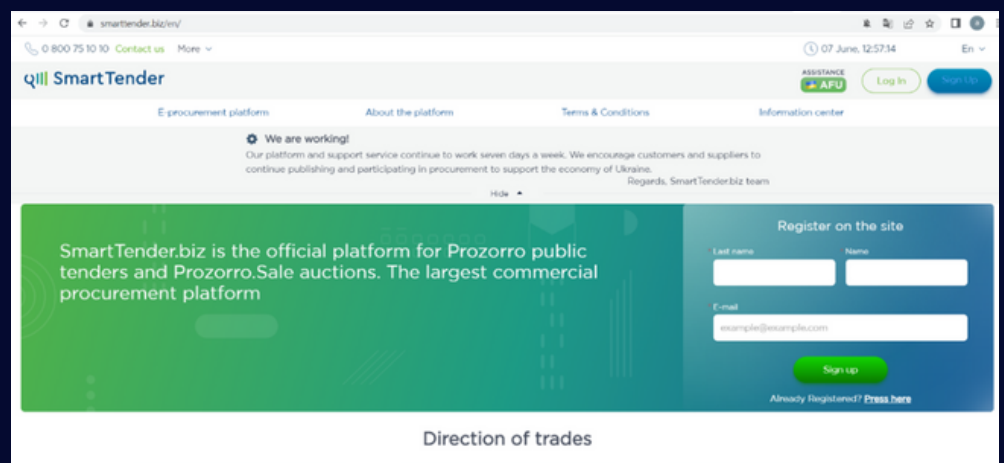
smarttender.biz/en/

0 800 75 10 10 Contact us More

07 June, 12:57:14 En

SmartTender

ASSISTANCE AFU

Log In Sign Up

E-procurement platform About the platform Terms & Conditions Information center

We are working!

Our platform and support service continue to work seven days a week. We encourage customers and suppliers to continue publishing and participating in procurement to support the economy of Ukraine.

Regards, SmartTender.biz team

Hide

SmartTender.biz is the official platform for Prozorro public tenders and Prozorro.Sale auctions. The largest commercial procurement platform

Register on the site

Last name

Name

E-mail

example@example.com

Sign up

Already Registered? Press here

Direction of trades